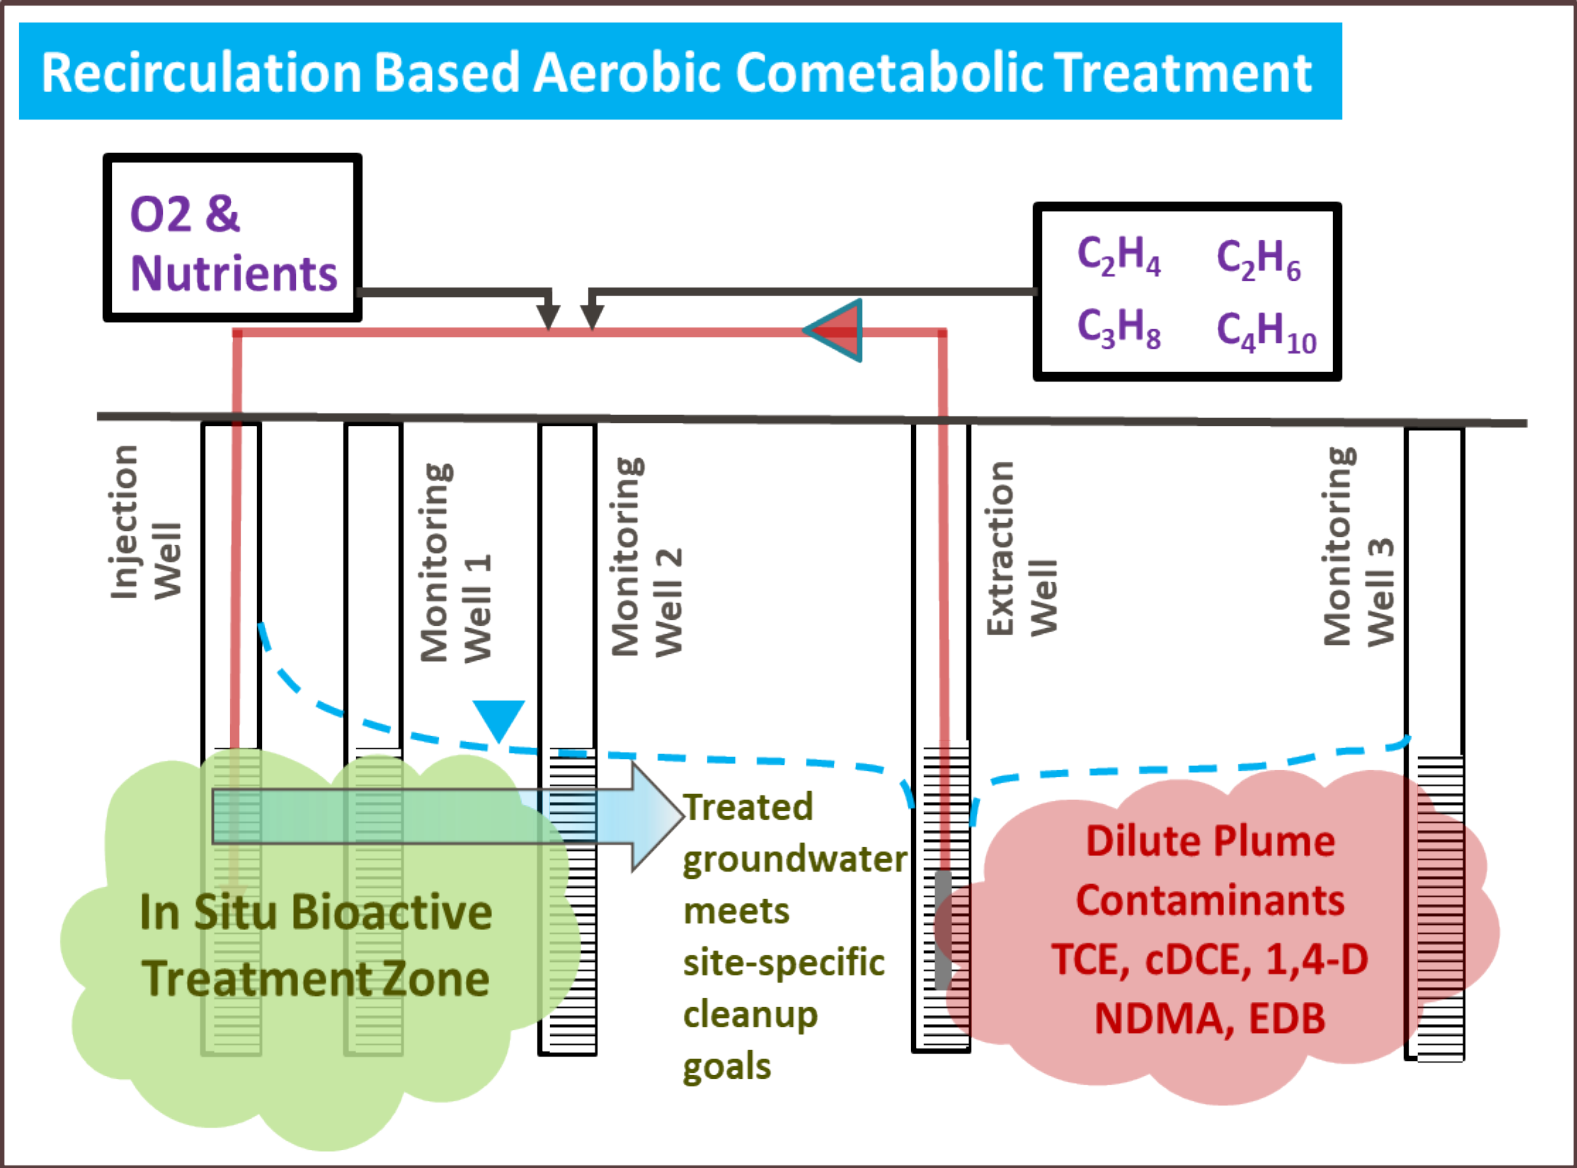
Recirculation Based Aerobic Cometabolic Treatment

O2 & Nutrients

$C_2H_4$ $C_2H_6$
$C_3H_8$ $C_4H_{10}$

Injection Well

Monitoring Well 1

Monitoring Well 2

Extraction Well

Monitoring Well 3

Treated groundwater meets site-specific cleanup goals

In Situ Bioactive Treatment Zone

Dilute Plume Contaminants TCE, cDCE, 1,4-D NDMA, EDB